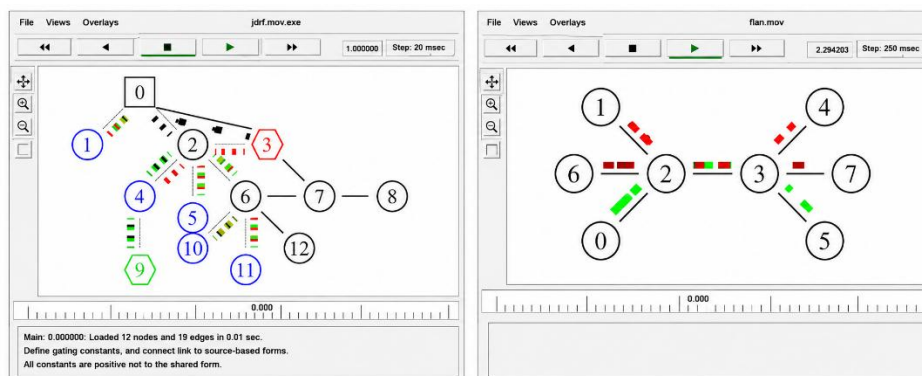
File Views Overlays jdrf.mov.exe

1.000000 Step: 20 msec

0
1
2
3
4
5
6
7
8
9
10
11
12

0.000

Main: 0.000000: Loaded 12 nodes and 19 edges in 0.01 sec.
Define gating constants, and connect link to source-based forms.
All constants are positive not to the shared form.

File Views Overlays flan.mov

2.294203 Step: 250 msec

1
4
6
2
3
7
0
5

0.000